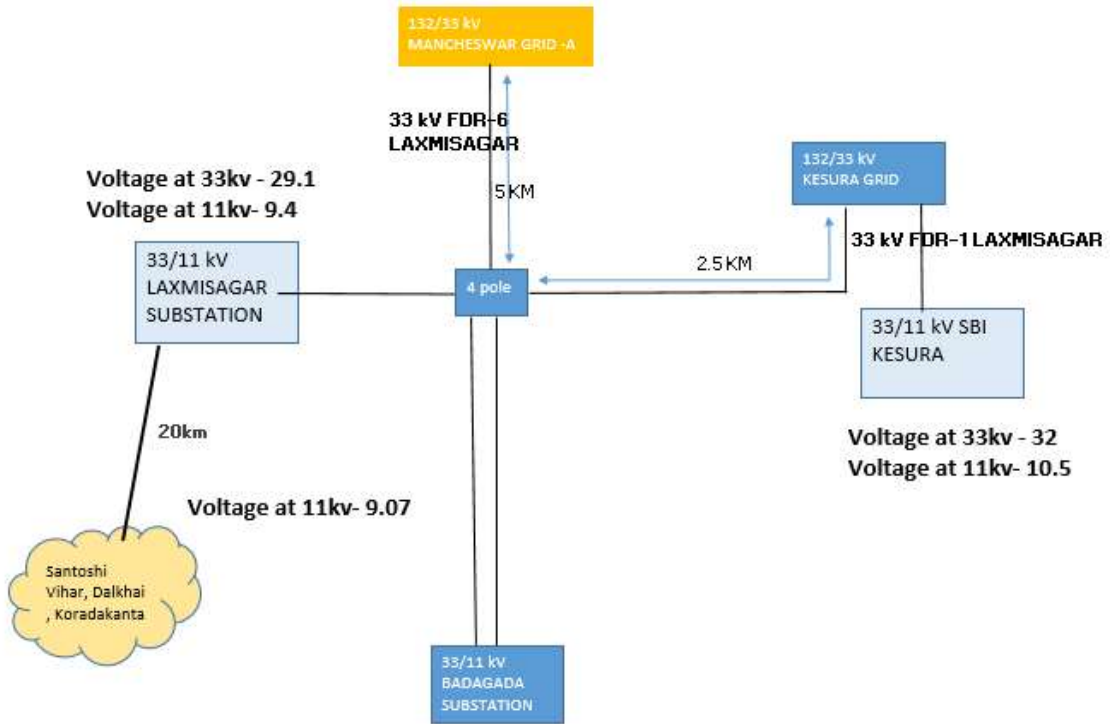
132/33 kV
MANCHESWAR GRID -A

33 kV FDR-6
LAXMISAGAR

Voltage at 33kv - 29.1
Voltage at 11kv- 9.4

5 KM

132/33 kV
KESURA GRID

33 kV FDR-1 LAXMISAGAR

33/11 kV
LAXMISAGAR
SUBSTATION

4 pole

2.5 KM

33/11 kV SBI
KESURA

20km

Voltage at 33kv - 32
Voltage at 11kv- 10.5

Voltage at 11kv- 9.07

Santoshi
Vihar, Dalkhai
, Koradakanta

33/11 kV
BADAGADA
SUBSTATION